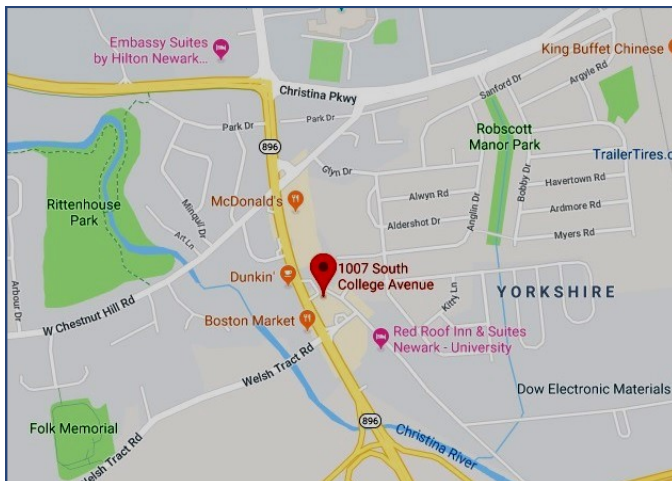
Embassy Suites by Hilton Newark...

King Buffet Chinese

Christina Pkwy

Sanford Dr

Argyle Rd

Park Dr

Park Dr

896

Robscott Manor Park

TrailerTires.com

Glyn Dr

Rittenhouse Park

McDonald's

Alwyn Rd

Havertown Rd

Bobby Dr

Ardmore Rd

Minquil Dr

Aldershot Dr

Anglin Dr

Myers Rd

Art Ln

Dunkin'

1007 South College Avenue

Arbour Dr

Kitt Ln

YORKSHIRE

W Chestnut Hill Rd

Boston Market

Red Roof Inn & Suites Newark - University

Welsh Tract Rd

Dow Electronic Materials

896

Folk Memorial

Welsh Tract Rd

Christina River